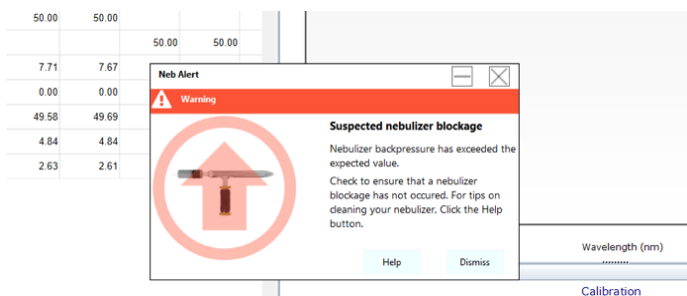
| 50.00 | 50.00 | | |
|---|---|---|---|
| | | 50.00 | 50.00 |
| 7.71 | 7.67 | | |
| 0.00 | 0.00 | | |
| 49.58 | 49.69 | | |
| 4.84 | 4.84 | | |
| 2.63 | 2.61 | | |

Neb Alert

Warning

Suspected nebulizer blockage

Nebulizer backpressure has exceeded the expected value.

Check to ensure that a nebulizer blockage has not occured. For tips on cleaning your nebulizer, Click the Help button.

Help

Dismiss

Wavelength (nm)

Calibration